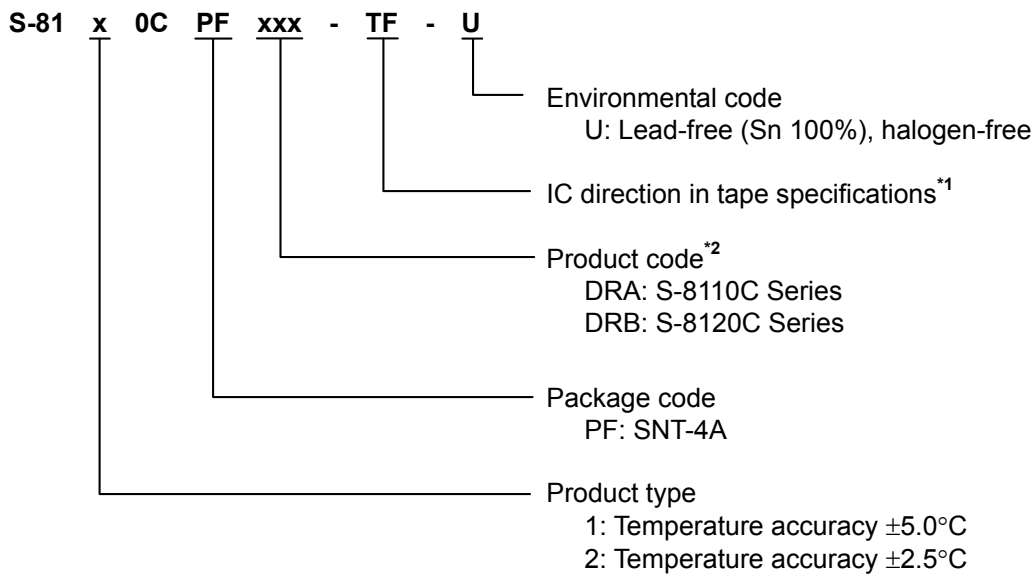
S-81 x 0C PF xxx - TF - U

Environmental code
U: Lead-free (Sn 100%), halogen-free

IC direction in tape specifications$^{*1}$

Product code$^{*2}$
DRA: S-8110C Series
DRB: S-8120C Series

Package code
PF: SNT-4A

Product type
1: Temperature accuracy $\pm 5.0°C$
2: Temperature accuracy $\pm 2.5°C$